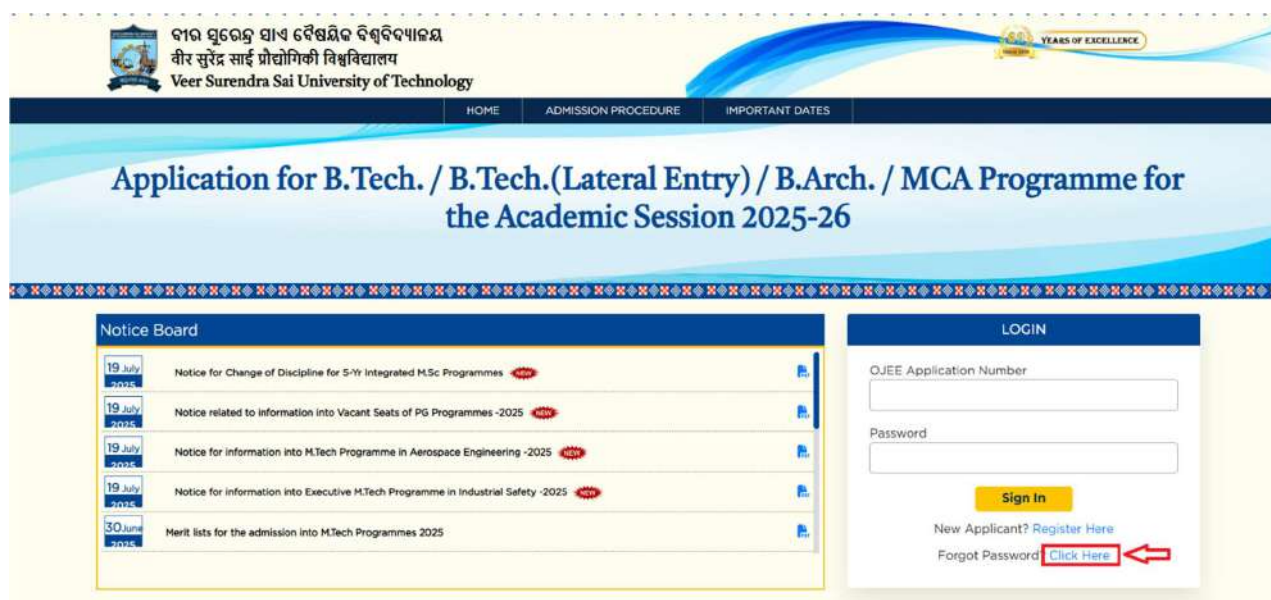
ବୀର ସୁରେନ୍ଦ୍ର ସାଏ ବୈଷୟିକ ବିଶ୍ୱବିଦ୍ୟାଳୟ
वीर सुरेंद्र साई प्रौद्योगिकी विश्वविद्यालय
Veer Surendra Sai University of Technology

YEARS OF EXCELLENCE

HOME | ADMISSION PROCEDURE | IMPORTANT DATES

Application for B.Tech. / B.Tech.(Lateral Entry) / B.Arch. / MCA Programme for the Academic Session 2025-26

Notice Board

19 July 2025 Notice for Change of Discipline for 5-Yr Integrated M.Sc Programmes NEW

19 July 2025 Notice related to information into Vacant Seats of PG Programmes -2025 NEW

19 July 2025 Notice for information into M.Tech Programme in Aerospace Engineering -2025 NEW

19 July 2025 Notice for information into Executive M.Tech Programme in Industrial Safety -2025 NEW

30 June 2025 Merit lists for the admission into M.Tech Programmes 2025

LOGIN

OJEE Application Number

Password

Sign In

New Applicant? Register Here

Forgot Password? Click Here